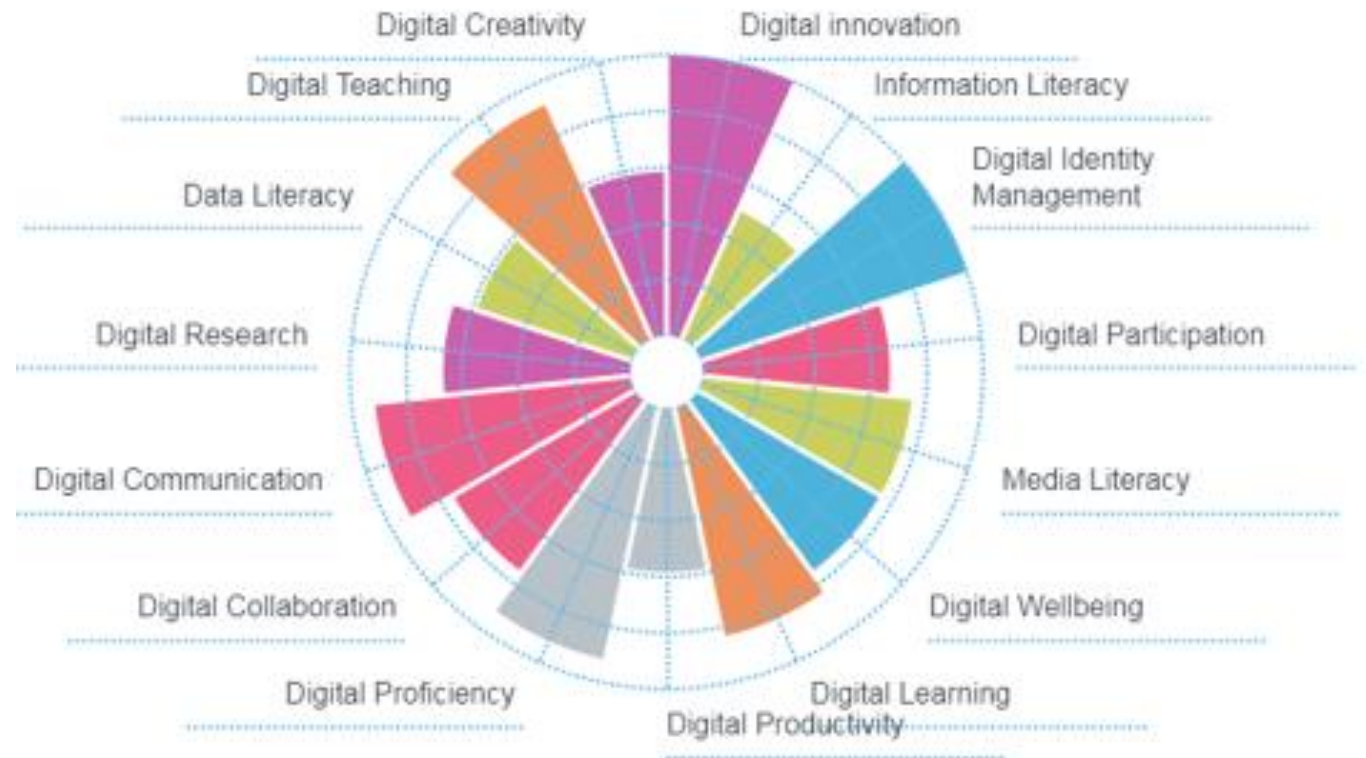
Digital Creativity

Digital innovation

Digital Teaching

Information Literacy

Digital Identity Management

Data Literacy

Digital Research

Digital Participation

Digital Communication

Media Literacy

Digital Collaboration

Digital Wellbeing

Digital Proficiency

Digital Learning

Digital Productivity